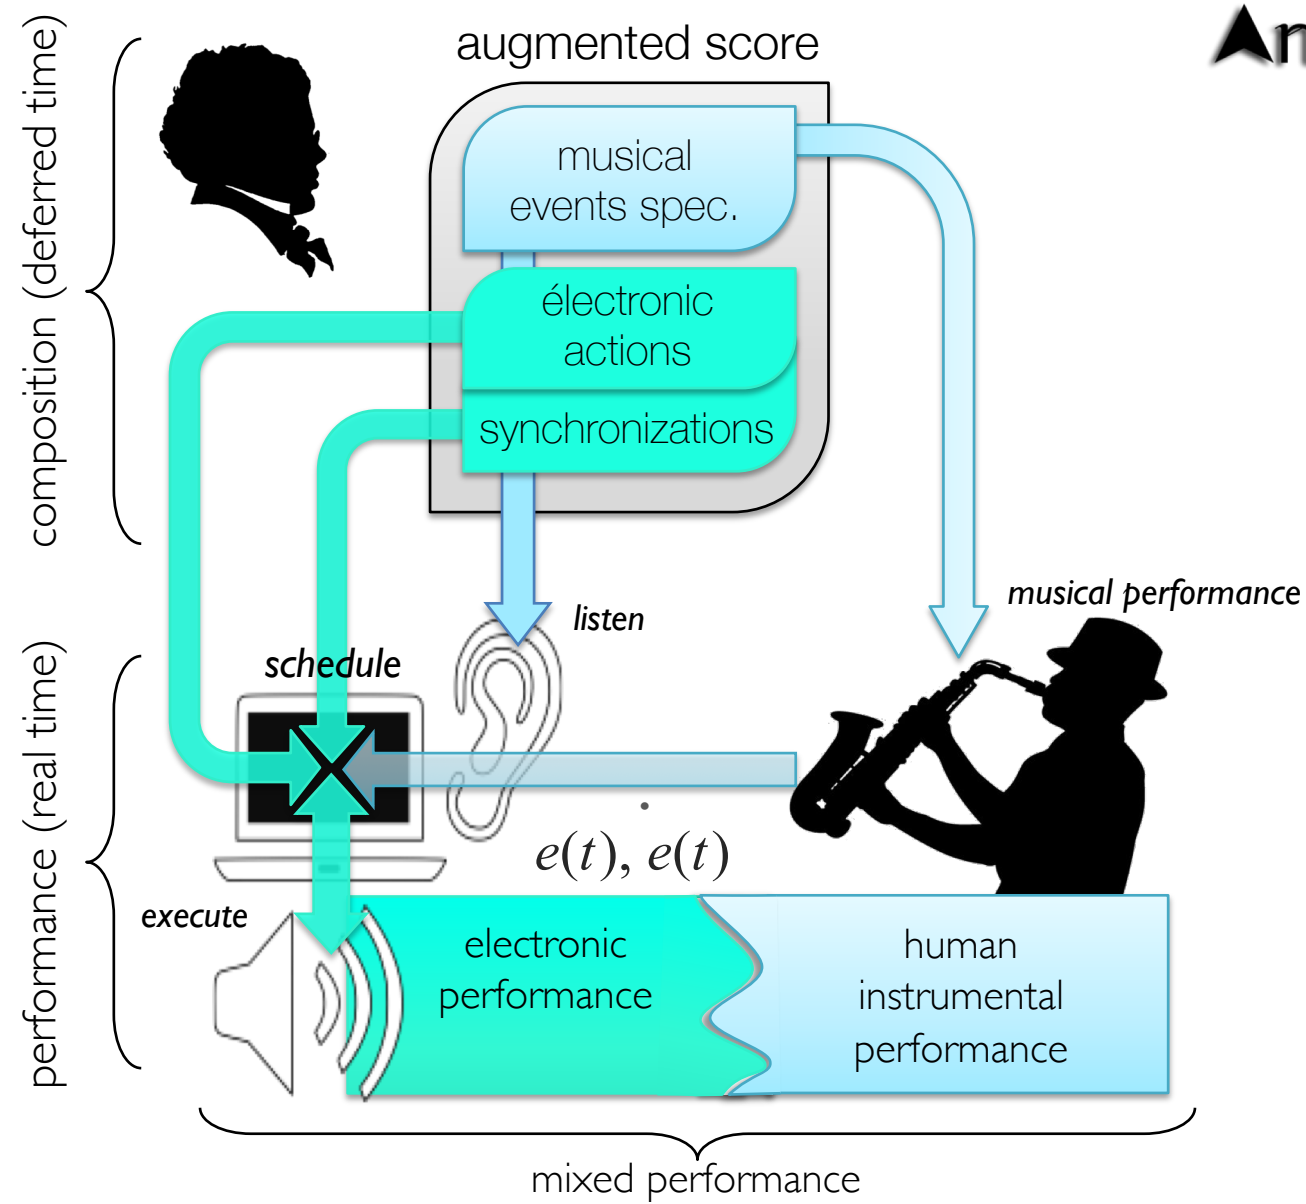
composition (deferred time)

augmented score

An

musical events spec.

électronic actions

synchronizations

listen

musical performance

schedule

performance (real time)

$e(t), \dot{e}(t)$

execute

electronic performance

human instrumental performance

mixed performance